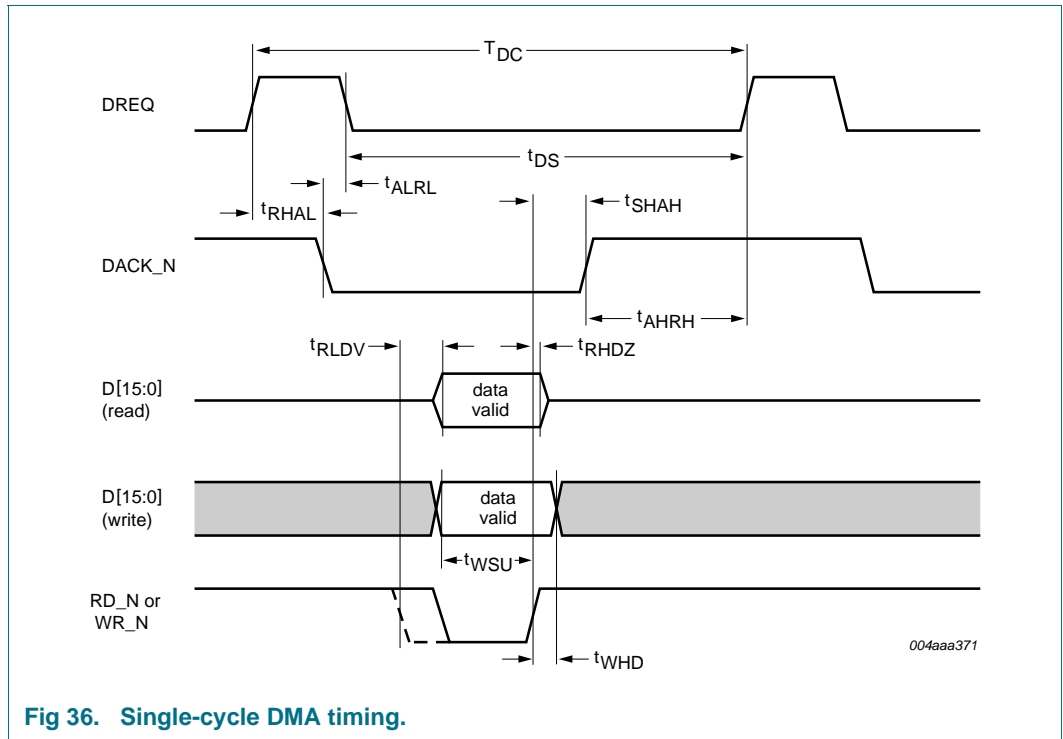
$T_{DC}$

DREQ

$t_{DS}$

$t_{ALRL}$

$t_{RHAL}$

$t_{SHAH}$

DACK_N

$t_{AHRH}$

$t_{RLDV}$

$t_{RHDZ}$

D[15:0] (read)

data valid

D[15:0] (write)

data valid

$t_{WSU}$

RD_N or WR_N

004aaa371

$t_{WHD}$

Fig 36. Single-cycle DMA timing.